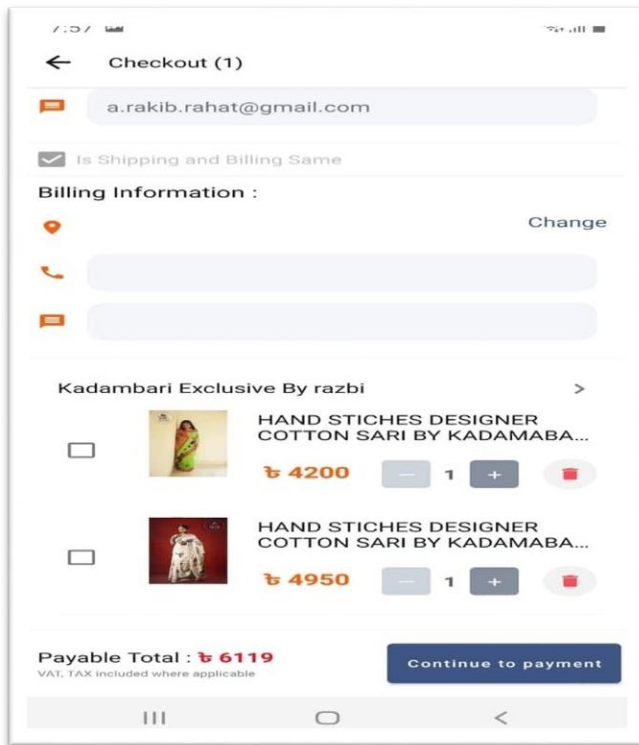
7:57

Checkout (1)

a.rakib.rahat@gmail.com

Is Shipping and Billing Same

Billing Information :

Change

Kadambari Exclusive By razbi

HAND STICHES DESIGNER COTTON SARI BY KADAMABA...

৳ 4200

1

HAND STICHES DESIGNER COTTON SARI BY KADAMABA...

৳ 4950

1

Payable Total : ৳ 6119
VAT, TAX included where applicable

Continue to payment